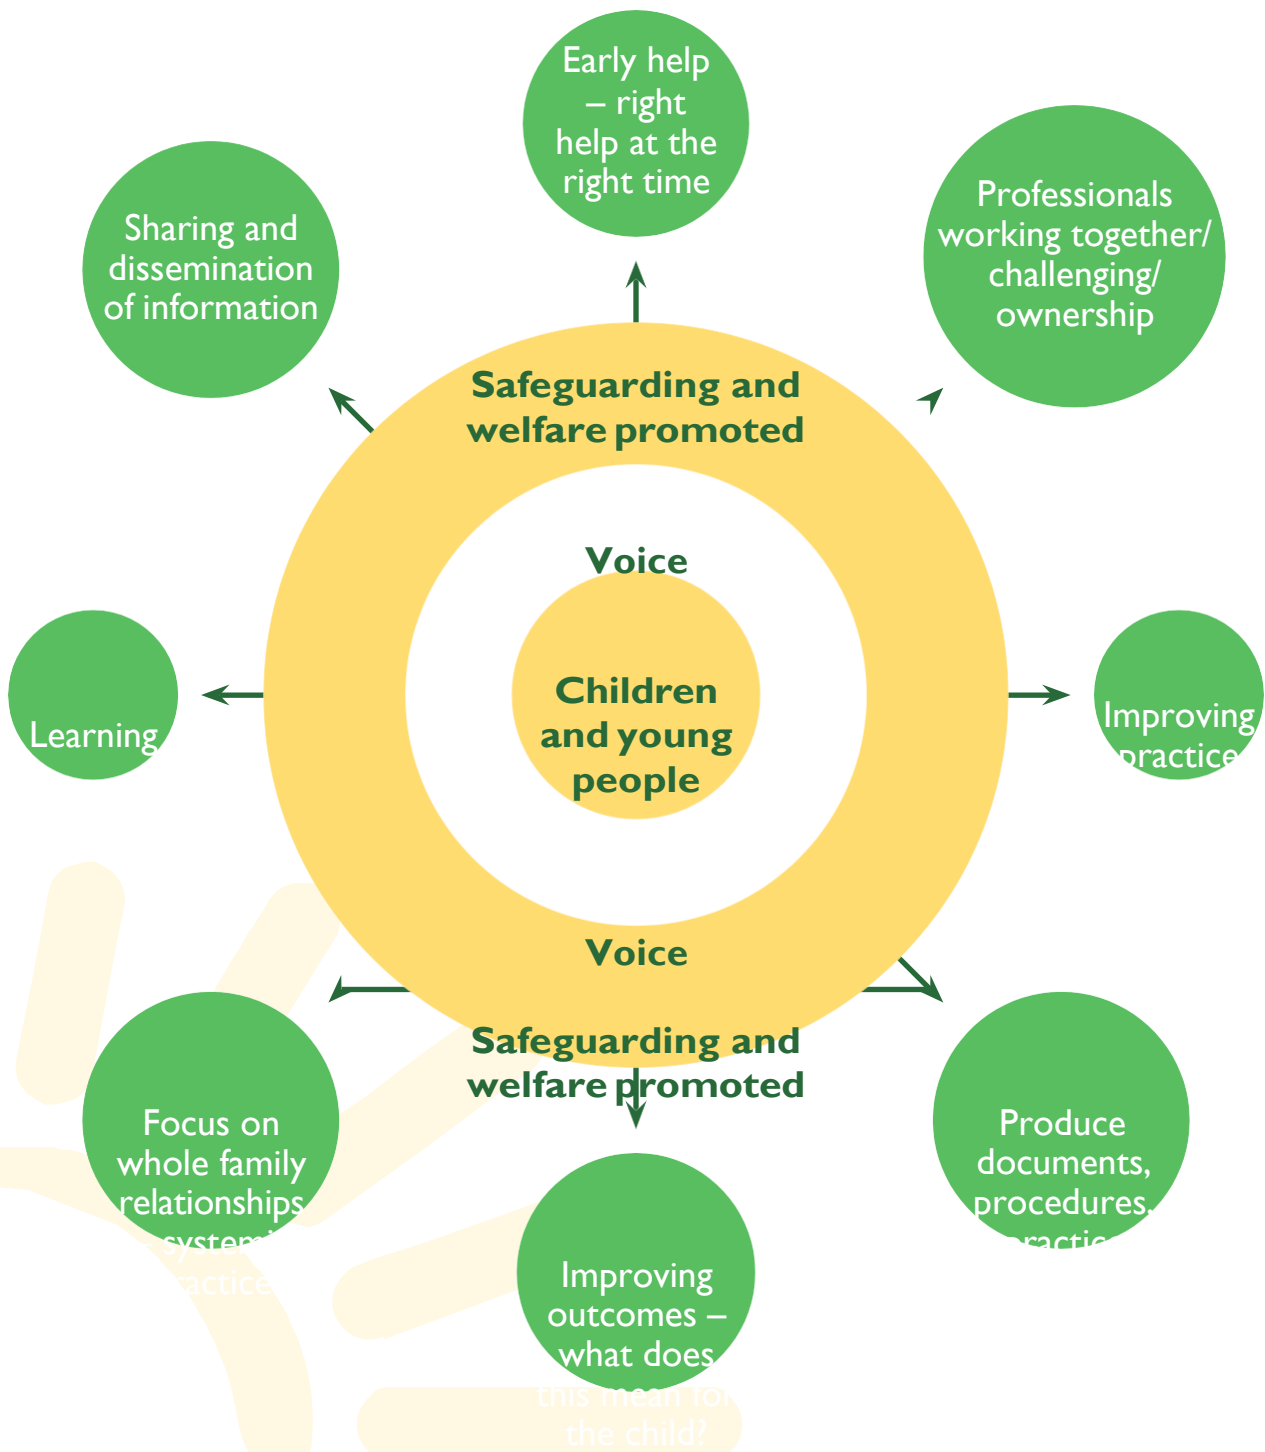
Early help – right help at the right time

Sharing and dissemination of information

Professionals working together/ challenging/ ownership

Safeguarding and welfare promoted

Voice

Children and young people

Learning

Improving practice

Voice

Safeguarding and welfare promoted

Focus on whole family relationships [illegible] systemic practice

Produce documents, procedures, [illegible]

Improving outcomes – what does this mean for the child?